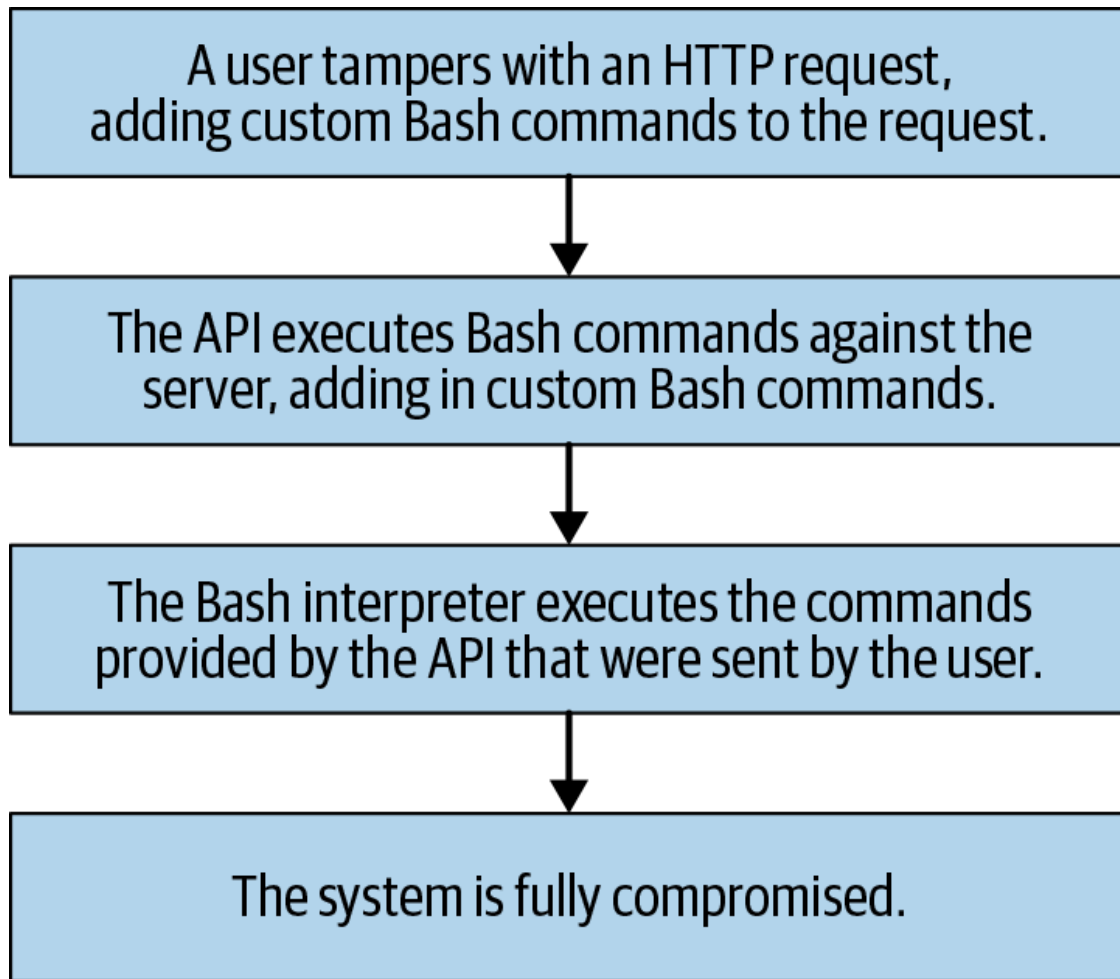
A user tampers with an HTTP request, adding custom Bash commands to the request.

The API executes Bash commands against the server, adding in custom Bash commands.

The Bash interpreter executes the commands provided by the API that were sent by the user.

The system is fully compromised.